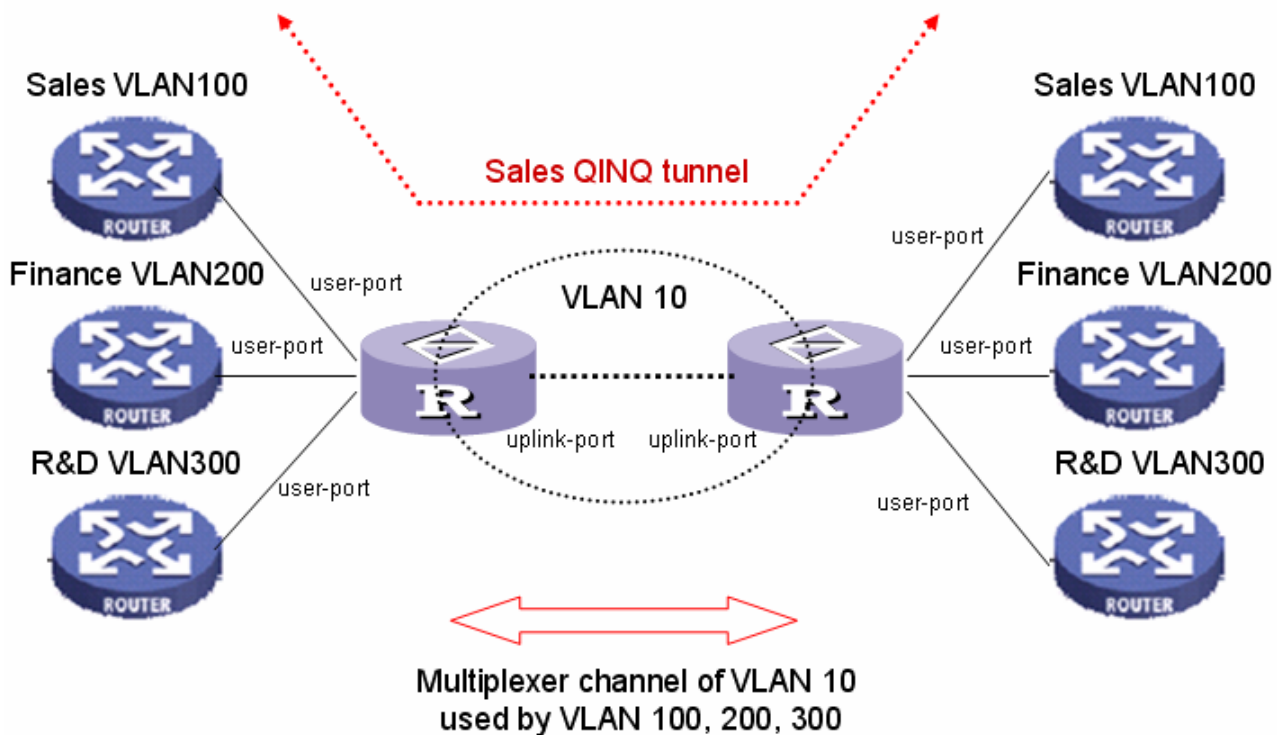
Sales VLAN100

ROUTER

Finance VLAN200

ROUTER

R&D VLAN300

ROUTER

Sales QINQ tunnel

user-port

user-port

user-port

VLAN 10

R

R

uplink-port

uplink-port

Sales VLAN100

ROUTER

user-port

Finance VLAN200

user-port

ROUTER

R&D VLAN300

user-port

ROUTER

Multiplexer channel of VLAN 10
used by VLAN 100, 200, 300